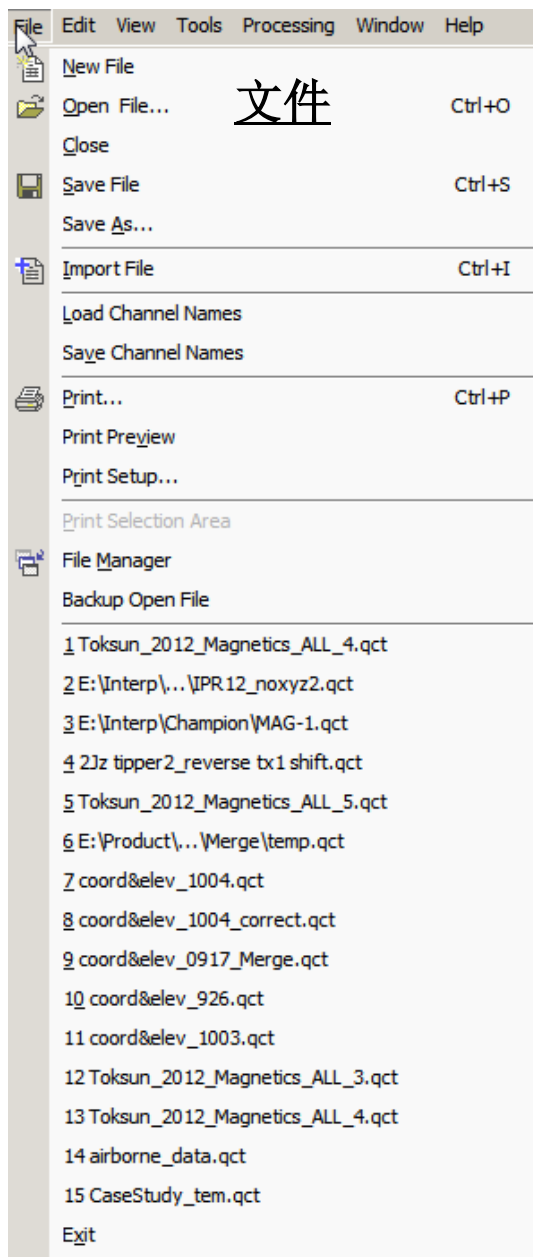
File Edit View Tools Processing Window Help

New File

Open File... 文件 Ctrl+O

Close

Save File Ctrl+S

Save As...

Import File Ctrl+I

Load Channel Names

Save Channel Names

Print... Ctrl+P

Print Preview

Print Setup...

Print Selection Area

File Manager

Backup Open File

1 Toksun_2012_Magnetics_ALL_4.qct

2 E:\Interp\...\IPR12_noxyz2.qct

3 E:\Interp\Champion\MAG-1.qct

4 2Jz tipper2_reverse tx1 shift.qct

5 Toksun_2012_Magnetics_ALL_5.qct

6 E:\Product\...\Merge\temp.qct

7 coord&elev_1004.qct

8 coord&elev_1004_correct.qct

9 coord&elev_0917_Merge.qct

10 coord&elev_926.qct

11 coord&elev_1003.qct

12 Toksun_2012_Magnetics_ALL_3.qct

13 Toksun_2012_Magnetics_ALL_4.qct

14 airborne_data.qct

15 CaseStudy_tem.qct

Exit